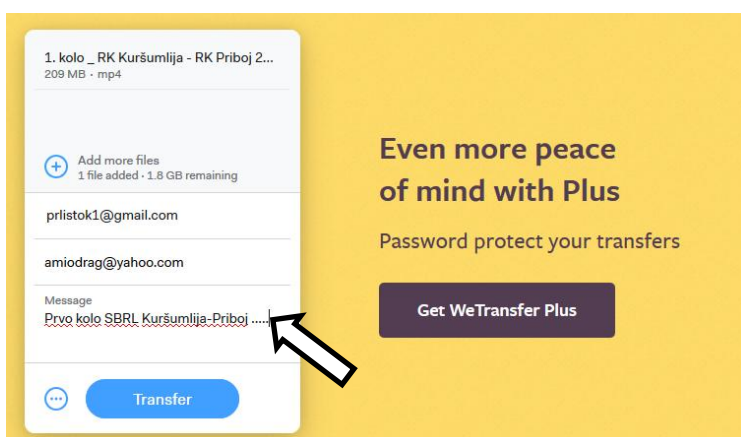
1. kolo _ RK Kuršumlija - RK Priboj 2...
209 MB · mp4

Add more files
1 file added · 1.8 GB remaining

prlistok1@gmail.com

amiodrag@yahoo.com

Message
Prvo kolo SBRL Kuršumlija-Priboj .....

Transfer

Even more peace of mind with Plus

Password protect your transfers

Get WeTransfer Plus